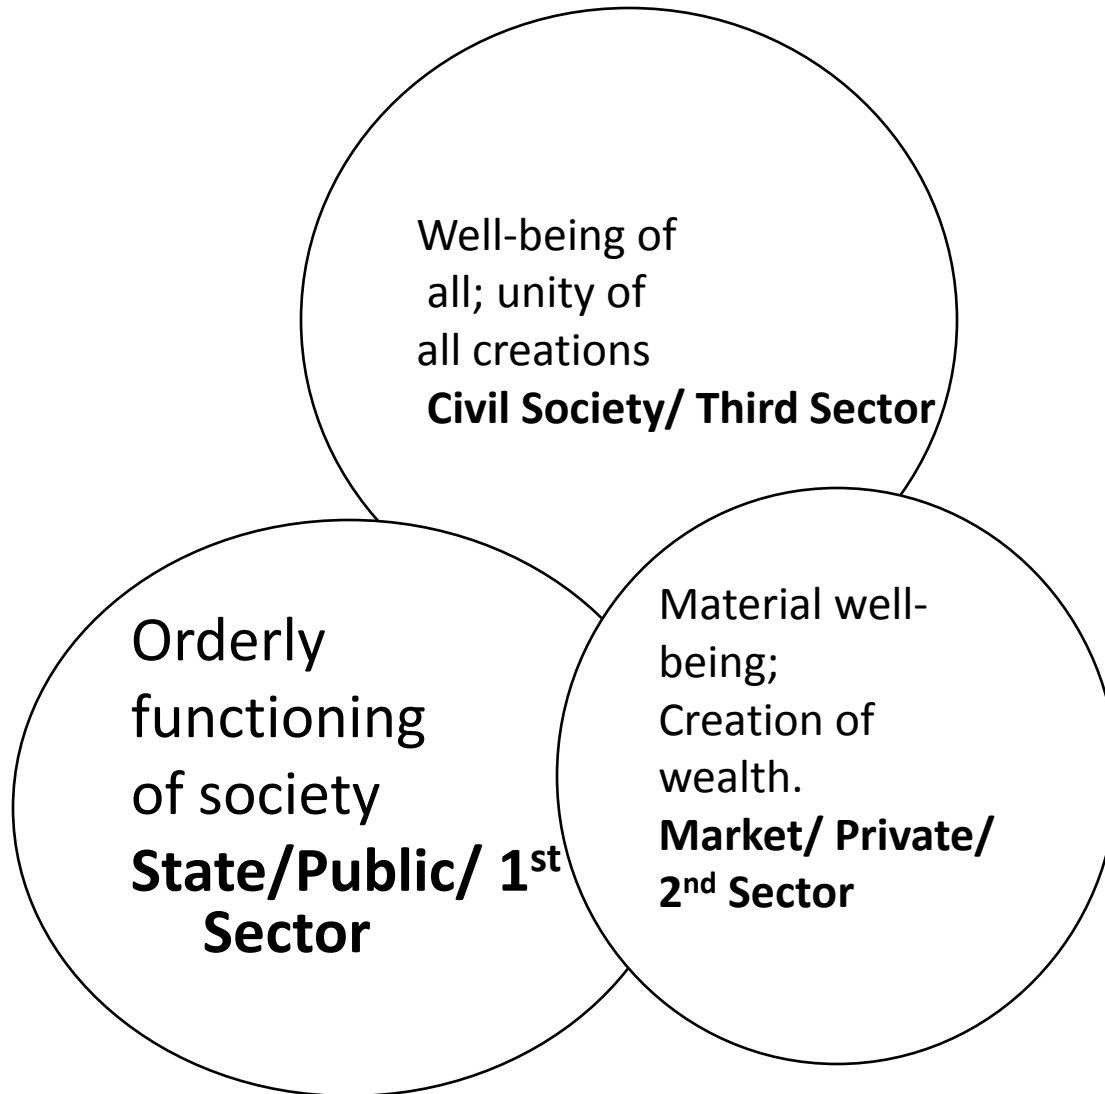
Well-being of all; unity of all creations
**Civil Society/ Third Sector**

Orderly functioning of society
**State/Public/ 1$^{st}$ Sector**

Material well-being;
Creation of wealth.
**Market/ Private/ 2$^{nd}$ Sector**